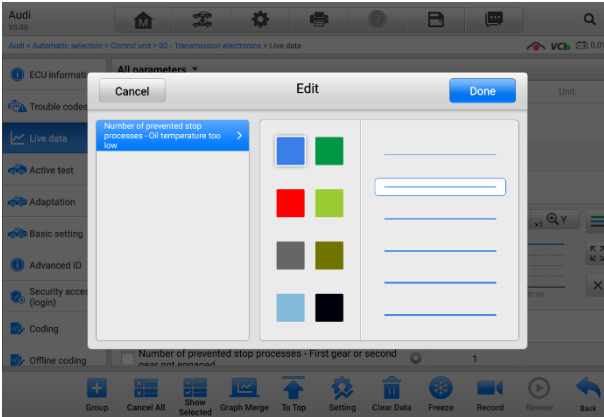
Audi
V8.30

Audi > Automatic selection > Control unit > 02 - Transmission electronics > Live data

VCI

ECU informati

Trouble codes

Live data

Active test

Adaptation

Basic setting

Advanced ID

Security acces (login)

Coding

Offline coding

All parameters

Unit

Cancel

Edit

Done

Number of prevented stop processes - Oil temperature too low

Number of prevented stop processes - First gear or second gear not engaged

1

Group

Cancel All

Show Selected

Graph Merge

To Top

Setting

Clear Data

Freeze

Record

Review

Back